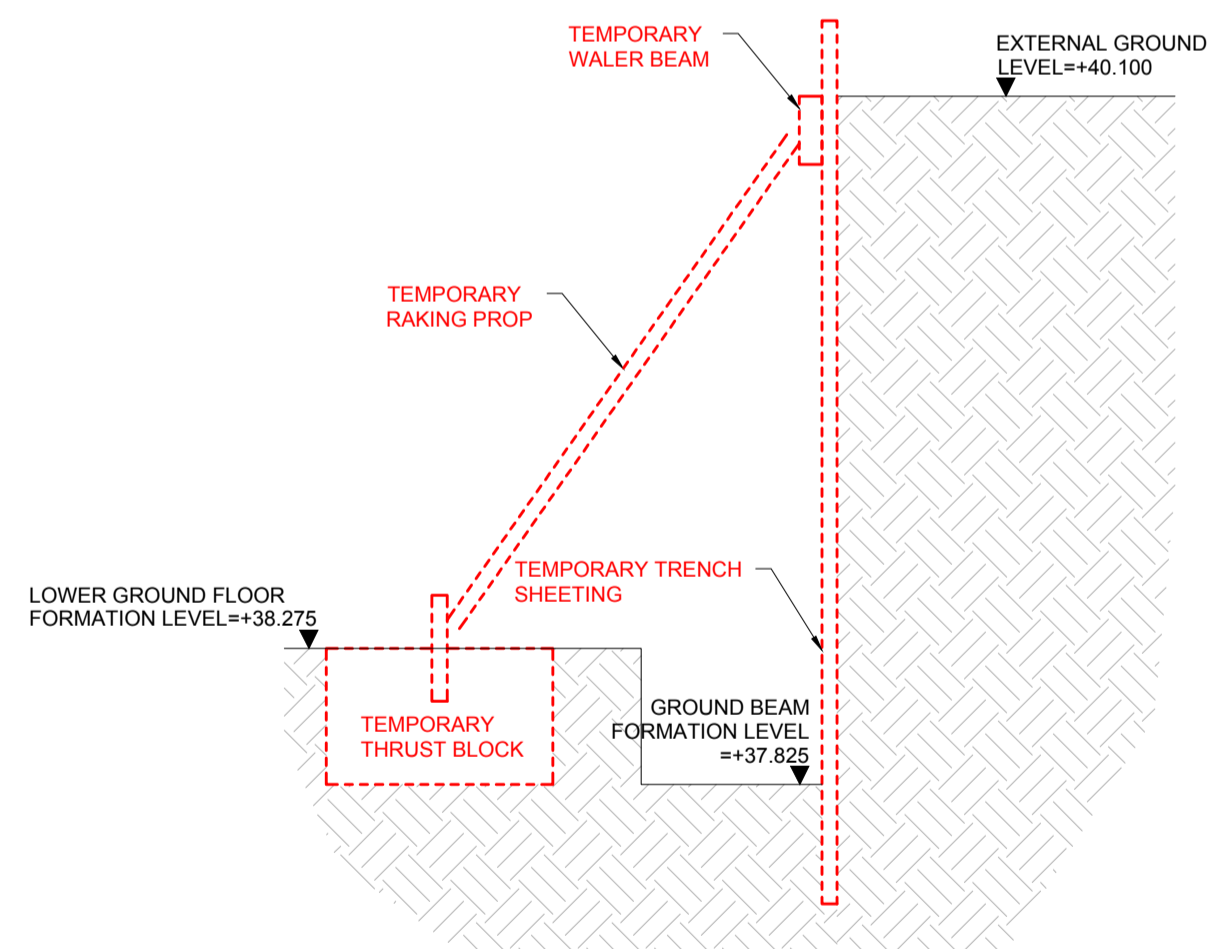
TEMPORARY
WALER BEAM

EXTERNAL GROUND
LEVEL=+40.100

TEMPORARY
RAKING PROP

TEMPORARY TRENCH
SHEETING

LOWER GROUND FLOOR
FORMATION LEVEL=+38.275

TEMPORARY
THRUST BLOCK

GROUND BEAM
FORMATION LEVEL
=+37.825